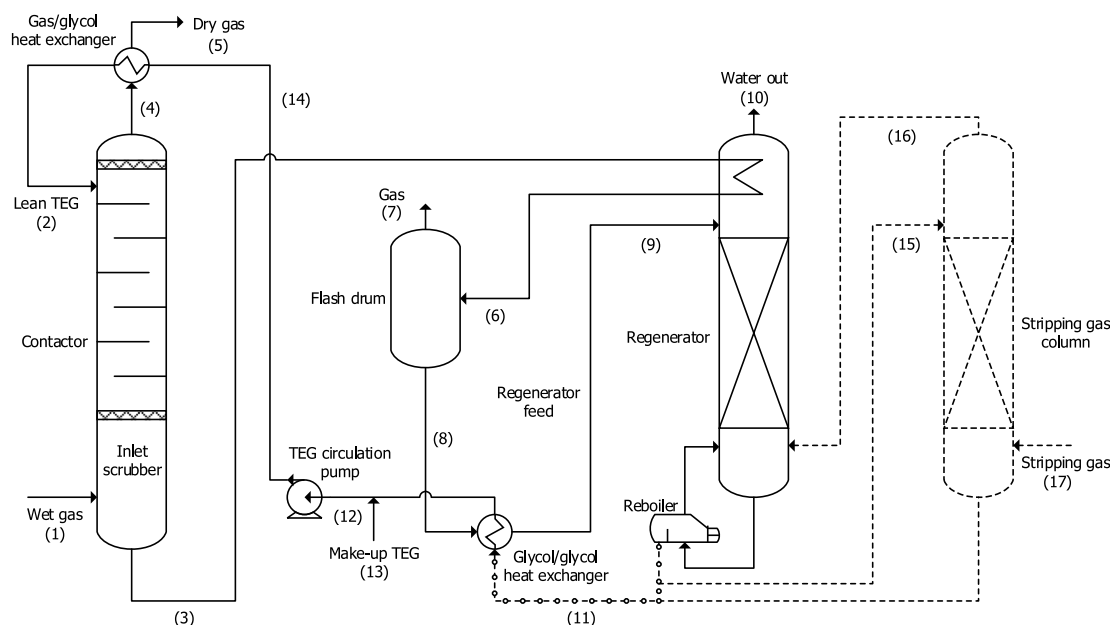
Gas/glycol heat exchanger

Dry gas (5)

(4)

(14)

Water out (10)

(16)

Lean TEG (2)

Gas (7)

(9)

(15)

Flash drum

(6)

Contactor

Regenerator

Stripping gas column

Regenerator feed

Inlet scrubber

(8)

TEG circulation pump

Stripping gas (17)

Wet gas (1)

(12)

Reboiler

Make-up TEG (13)

Glycol/glycol heat exchanger

(3)

(11)